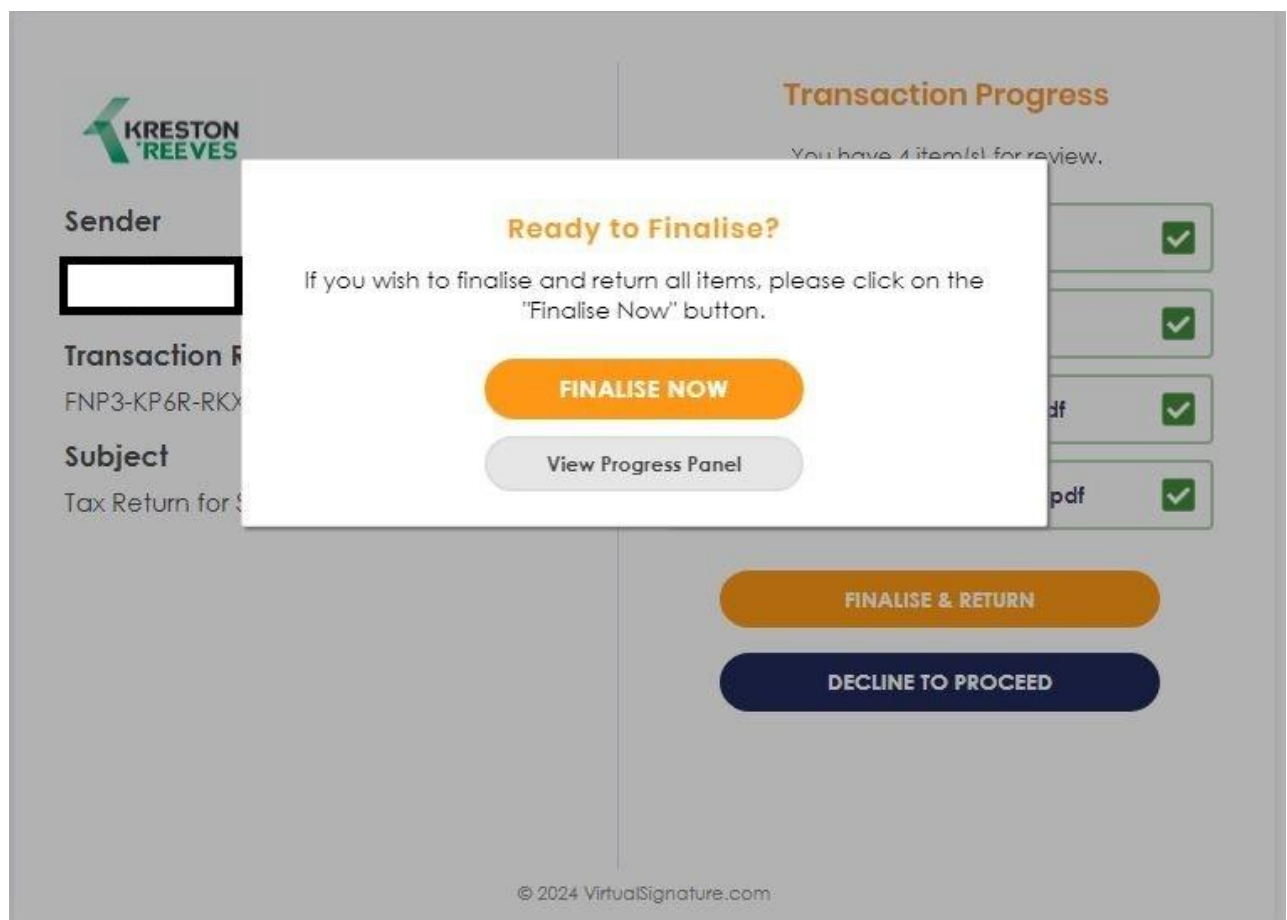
KRESTON REEVES

Sender

Transaction R

FNP3-KP6R-RKX

Subject

Tax Return for

Transaction Progress

You have 4 item(s) for review.

Ready to Finalise?

If you wish to finalise and return all items, please click on the "Finalise Now" button.

FINALISE NOW

View Progress Panel

df

pdf

FINALISE & RETURN

DECLINE TO PROCEED

© 2024 VirtualSignature.com